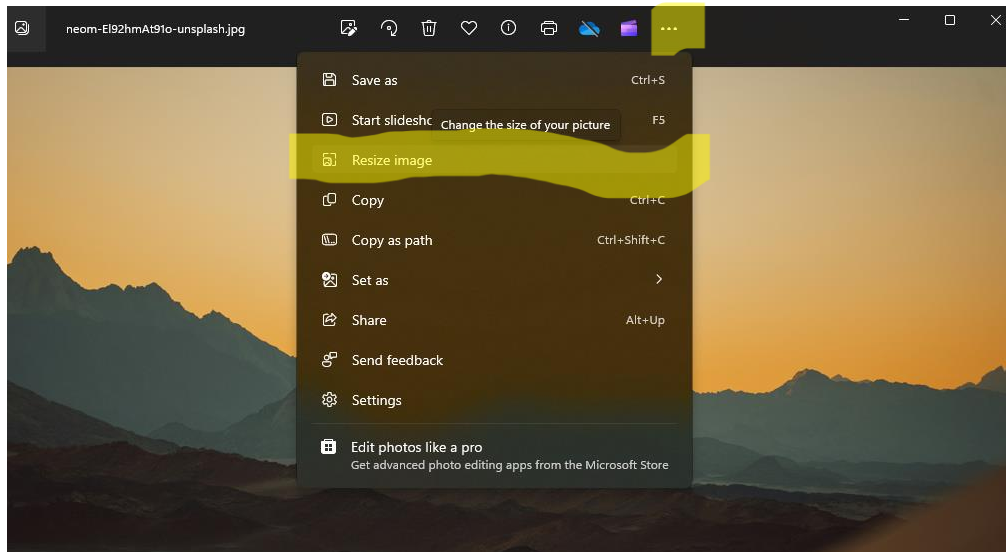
neom-El92hmAt91o-unsplash.jpg

...

Save as Ctrl+S

Start slidesho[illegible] Change the size of your picture F5

Resize image

Copy Ctrl+C

Copy as path Ctrl+Shift+C

Set as >

Share Alt+Up

Send feedback

Settings

Edit photos like a pro
Get advanced photo editing apps from the Microsoft Store